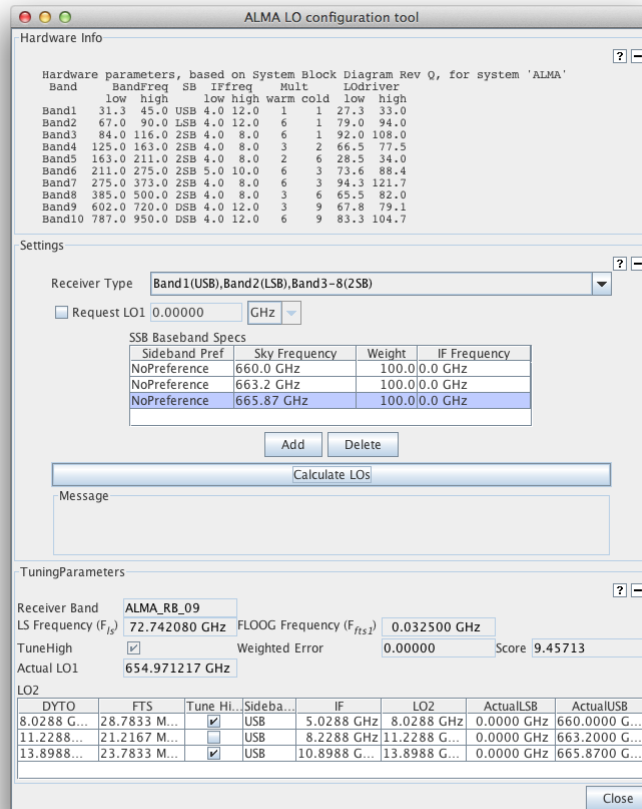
ALMA LO configuration tool

Hardware Info

? −

Hardware parameters, based on System Block Diagram Rev Q, for system 'ALMA'

| Band | BandFreq low | BandFreq high | SB | IFfreq low | IFfreq high | Mult warm | Mult cold | LOdriver low | LOdriver high |
|---|---|---|---|---|---|---|---|---|---|
| Band1 | 31.3 | 45.0 | USB | 4.0 | 12.0 | 1 | 1 | 27.3 | 33.0 |
| Band2 | 67.0 | 90.0 | LSB | 4.0 | 12.0 | 6 | 1 | 79.0 | 94.0 |
| Band3 | 84.0 | 116.0 | 2SB | 4.0 | 8.0 | 6 | 1 | 92.0 | 108.0 |
| Band4 | 125.0 | 163.0 | 2SB | 4.0 | 8.0 | 3 | 2 | 66.5 | 77.5 |
| Band5 | 163.0 | 211.0 | 2SB | 4.0 | 8.0 | 2 | 6 | 28.5 | 34.0 |
| Band6 | 211.0 | 275.0 | 2SB | 5.0 | 10.0 | 6 | 3 | 73.6 | 88.4 |
| Band7 | 275.0 | 373.0 | 2SB | 4.0 | 8.0 | 6 | 3 | 94.3 | 121.7 |
| Band8 | 385.0 | 500.0 | 2SB | 4.0 | 8.0 | 3 | 6 | 65.5 | 82.0 |
| Band9 | 602.0 | 720.0 | DSB | 4.0 | 12.0 | 3 | 9 | 67.8 | 79.1 |
| Band10 | 787.0 | 950.0 | DSB | 4.0 | 12.0 | 6 | 9 | 83.3 | 104.7 |

Settings

? −

Receiver Type Band1(USB),Band2(LSB),Band3-8(2SB)

Request LO1 0.00000 GHz

SSB Baseband Specs

| Sideband Pref | Sky Frequency | Weight | IF Frequency |
|---|---|---|---|
| NoPreference | 660.0 GHz | 100.0 | 0.0 GHz |
| NoPreference | 663.2 GHz | 100.0 | 0.0 GHz |
| NoPreference | 665.87 GHz | 100.0 | 0.0 GHz |

Add Delete

Calculate LOs

Message

TuningParameters

? −

Receiver Band ALMA_RB_09
LS Frequency ($F_{ls}$) 72.742080 GHz FLOOG Frequency ($F_{fts1}$) 0.032500 GHz
TuneHigh ✓ Weighted Error 0.00000 Score 9.45713
Actual LO1 654.971217 GHz

LO2

| DYTO | FTS | Tune Hi... | Sideba... | IF | LO2 | ActualLSB | ActualUSB |
|---|---|---|---|---|---|---|---|
| 8.0288 G... | 28.7833 M... | ✓ | USB | 5.0288 GHz | 8.0288 GHz | 0.0000 GHz | 660.0000 G... |
| 11.2288... | 21.2167 M... | | USB | 8.2288 GHz | 11.2288 GHz | 0.0000 GHz | 663.2000 G... |
| 13.8988... | 23.7833 M... | ✓ | USB | 10.8988 G... | 13.8988 GHz | 0.0000 GHz | 665.8700 G... |

Close